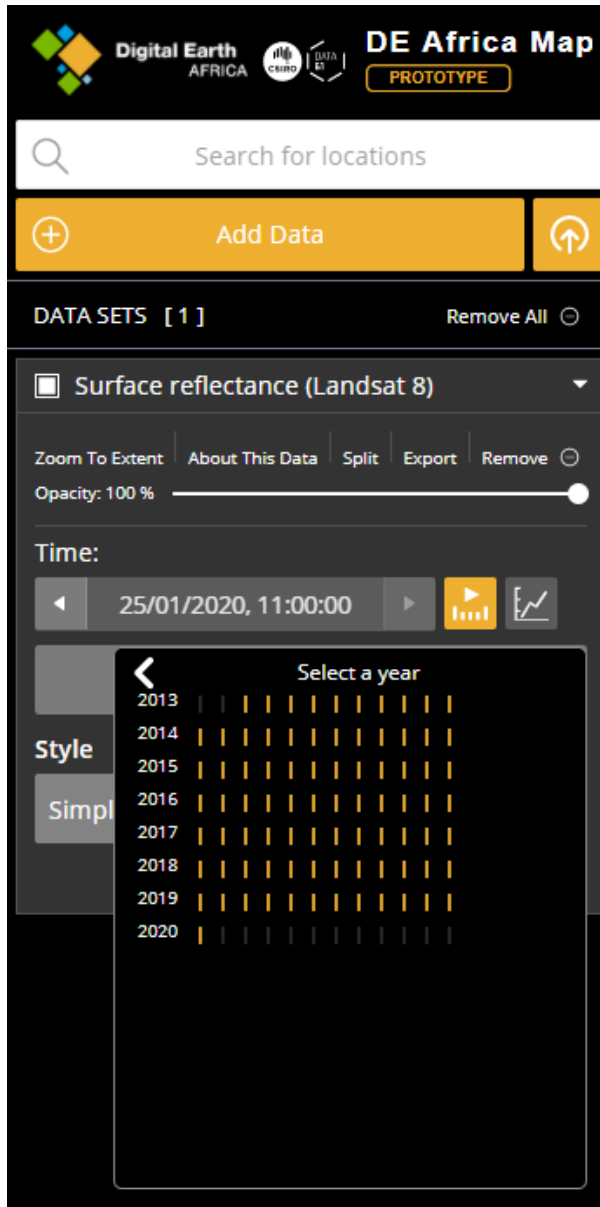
Digital Earth AFRICA
CSIRO
DATA 61
DE Africa Map
PROTOTYPE

Search for locations

Add Data

DATA SETS [ 1 ]
Remove All

Surface reflectance (Landsat 8)

Zoom To Extent
About This Data
Split
Export
Remove

Opacity: 100 %

Time:

25/01/2020, 11:00:00

Select a year

2013
2014
2015
2016
2017
2018
2019
2020

Style

Simpl